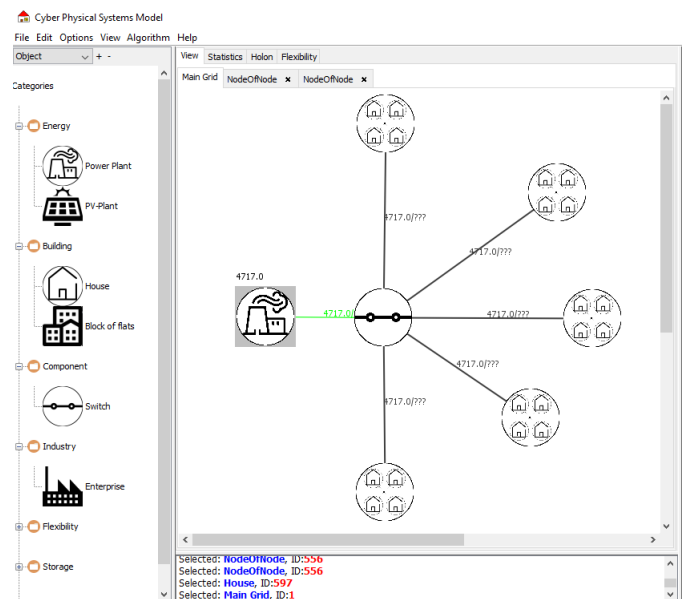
Cyber Physical Systems Model

File Edit Options View Algorithm Help

Object + -

Categories

Energy

Power Plant

PV-Plant

Building

House

Block of flats

Component

Switch

Industry

Enterprise

Flexibility

Storage

View Statistics Holon Flexibility

Main Grid NodeOfNode × NodeOfNode ×

4717.0

4717.0

4717.0/???

4717.0/???

4717.0/???

4717.0/???

4717.0/???

Selected: NodeOfNode, ID:556
Selected: NodeOfNode, ID:556
Selected: House, ID:597
Selected: Main Grid, ID:1